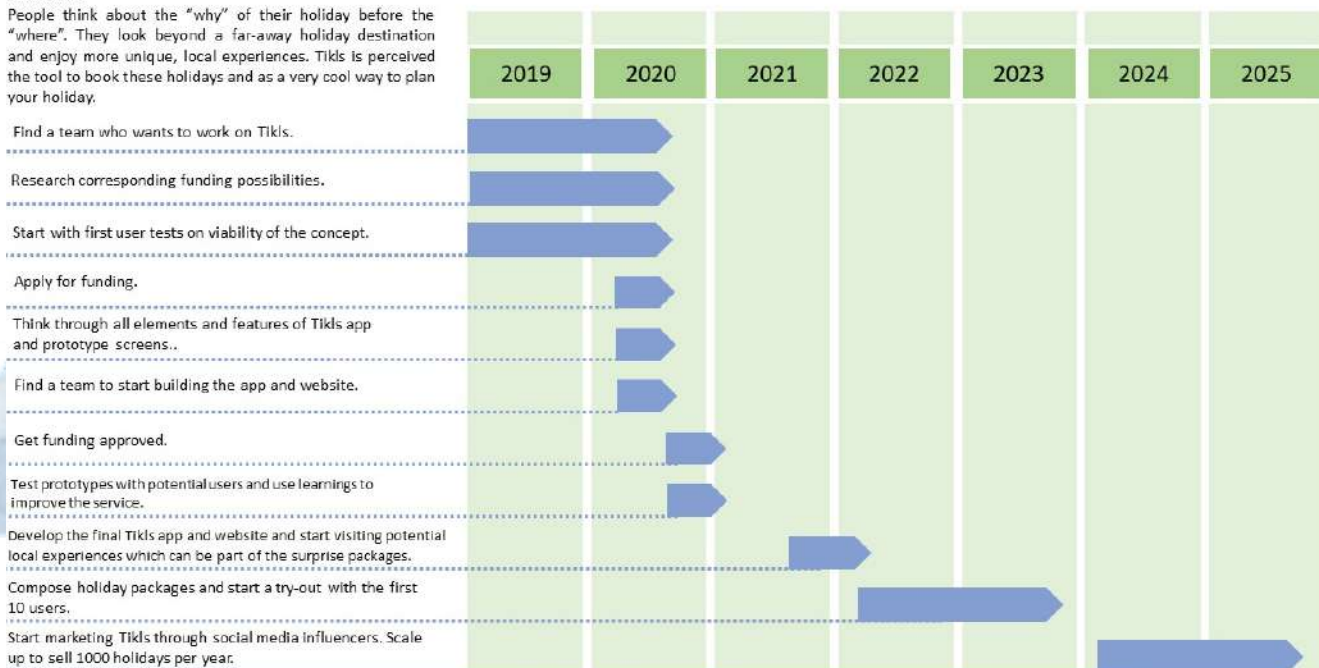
People think about the "why" of their holiday before the "where". They look beyond a far-away holiday destination and enjoy more unique, local experiences. Tikls is perceived the tool to book these holidays and as a very cool way to plan your holiday.

| 2019 | 2020 | 2021 | 2022 | 2023 | 2024 | 2025 |
|---|---|---|---|---|---|---|

Find a team who wants to work on Tikls.

Research corresponding funding possibilities.

Start with first user tests on viability of the concept.

Apply for funding.

Think through all elements and features of Tikls app and prototype screens..

Find a team to start building the app and website.

Get funding approved.

Test prototypes with potential users and use learnings to improve the service.

Develop the final Tikls app and website and start visiting potential local experiences which can be part of the surprise packages.

Compose holiday packages and start a try-out with the first 10 users.

Start marketing Tikls through social media influencers. Scale up to sell 1000 holidays per year.